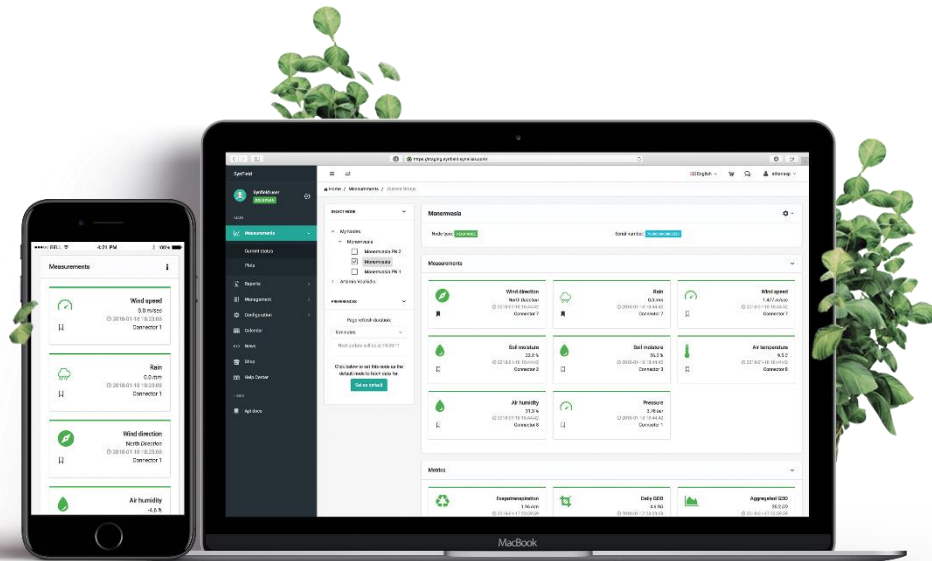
BELL 4:01 PM 100%

Measurements

Wind speed
0.0 m/sec
2018-01-18 18:23:08
Connector 1

Rain
0.0 mm
2018-01-18 18:23:08
Connector 1

Wind direction
North Direction
2018-01-18 18:23:08
Connector 1

Air humidity
-4.6 %

SysField

Measurements
Current status
Plots
Reports
Management
Configuration
Calendar
News
Sites
Help Center
Api docs

Home / Measurements / Current Status

SELECT NODE
My Nodes
Monermasia
Monermasia PN 2
Monermasia
Monermasia PN 1

PREFERENCES
Page refresh duration:
Next update will be at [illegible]
Click below to set this node as the default node to load data for.
Set as default

Monermasia
Node type: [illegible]
Serial number: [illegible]

Measurements

Wind direction
North Direction
Connector 7

Rain
0.0 mm
Connector 7

Wind speed
1.477 m/sec
Connector 7

Soil moisture
23.2 %
Connector 2

Soil moisture
35.2 %
Connector 3

Air temperature
9.5 C
Connector 8

Air humidity
31.3 %
Connector 8

Pressure
3.79 bar
Connector 1

Metrics

Evapotranspiration
1.16 mm

Daily GDD
4.6 DG

Aggregated GDD
88.0 DG

English

MacBook